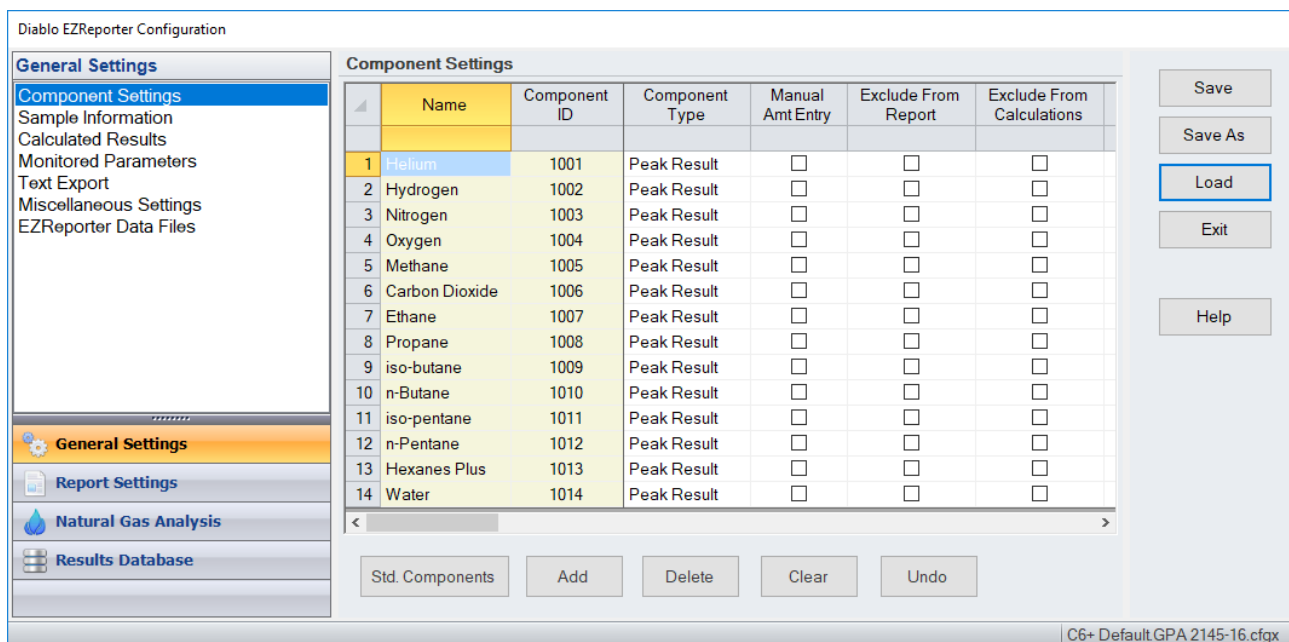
Diablo EZReporter Configuration

General Settings

Component Settings
Sample Information
Calculated Results
Monitored Parameters
Text Export
Miscellaneous Settings
EZReporter Data Files

General Settings
Report Settings
Natural Gas Analysis
Results Database

Component Settings

| | Name | Component ID | Component Type | Manual Amt Entry | Exclude From Report | Exclude From Calculations |
|---|---|---|---|---|---|---|
| | | | | | | |
| 1 | Helium | 1001 | Peak Result | ☐ | ☐ | ☐ |
| 2 | Hydrogen | 1002 | Peak Result | ☐ | ☐ | ☐ |
| 3 | Nitrogen | 1003 | Peak Result | ☐ | ☐ | ☐ |
| 4 | Oxygen | 1004 | Peak Result | ☐ | ☐ | ☐ |
| 5 | Methane | 1005 | Peak Result | ☐ | ☐ | ☐ |
| 6 | Carbon Dioxide | 1006 | Peak Result | ☐ | ☐ | ☐ |
| 7 | Ethane | 1007 | Peak Result | ☐ | ☐ | ☐ |
| 8 | Propane | 1008 | Peak Result | ☐ | ☐ | ☐ |
| 9 | iso-butane | 1009 | Peak Result | ☐ | ☐ | ☐ |
| 10 | n-Butane | 1010 | Peak Result | ☐ | ☐ | ☐ |
| 11 | iso-pentane | 1011 | Peak Result | ☐ | ☐ | ☐ |
| 12 | n-Pentane | 1012 | Peak Result | ☐ | ☐ | ☐ |
| 13 | Hexanes Plus | 1013 | Peak Result | ☐ | ☐ | ☐ |
| 14 | Water | 1014 | Peak Result | ☐ | ☐ | ☐ |

Std. Components   Add   Delete   Clear   Undo

Save
Save As
Load
Exit
Help

C6+ Default.GPA 2145-16.cfgx